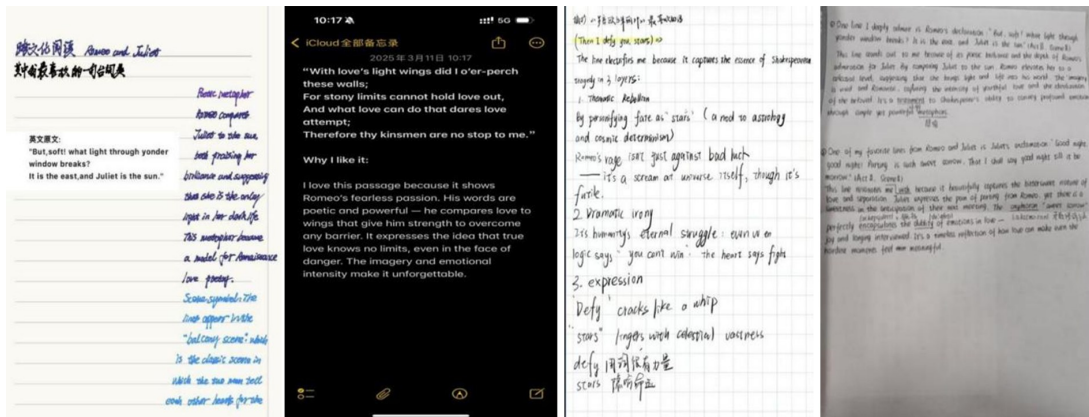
跨文化阅读 Romeo and Juliet
契阔最喜欢的一句台词
Romeo metaphor
Romeo compares
Juliet to the sun,
both praising her
brilliance and suggesting
that she is the only
light in his dark life.
This metaphor became
a model for Renaissance
love poetry.
Scene symbol: The
line appears in the
"balcony scene" which
is the classic scene in
which the two men tell
each other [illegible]

英文原文:
"But,soft! what light through yonder window breaks?
It is the east,and Juliet is the sun."

10:17
5G
iCloud全部备忘录
2025年3月11日 10:17
"With love's light wings did I o'er-perch these walls;
For stony limits cannot hold love out,
And what love can do that dares love attempt;
Therefore thy kinsmen are no stop to me."

Why I like it:

I love this passage because it shows Romeo's fearless passion. His words are poetic and powerful — he compares love to wings that give him strength to overcome any barrier. It expresses the idea that true love knows no limits, even in the face of danger. The imagery and emotional intensity make it unforgettable.

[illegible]一句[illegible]
(Then I defy you, stars) ⇒
The line electrifies me because it captures the essence of Shakespearean tragedy in 3 layers:
1. Thematic Rebellion
By personifying fate as "stars" (a nod to astrology and cosmic determinism)
Romeo's rage isn't just against bad luck
— it's a scream at universe itself, though it's futile.
2. Dramatic irony
It's humanity's eternal struggle: even if logic says "you can't win" the heart says fight
3. expression
"Defy" cracks like a whip
"stars" lingers with celestial vastness
defy 用词很有力量
stars 隐喻命运

One line I deeply admire is Romeo's declaration "But, soft! what light through yonder window breaks? It is the east, and Juliet is the sun." (Act II, Scene II)
This line stands out to me because of its poetic brilliance and the depth of Romeo's admiration for Juliet. By comparing Juliet to the sun, Romeo elevates her to a celestial level, suggesting that she brings light and life into his world. The imagery is vivid and Romantic, capturing the intensity of youthful love and the elevation of the beloved. It's a testament to Shakespeare's ability to convey profound emotion through simple yet powerful metaphors.
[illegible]

One of my favorite lines from Romeo and Juliet is Juliet's exclamation "Good night, good night! Parting is such sweet sorrow, that I shall say good night till it be morrow." (Act II, Scene II)
This line resonates me with because it beautifully captures the bittersweet nature of love and separation. Juliet expresses the pain of parting from Romeo, yet there is a sweetness in the anticipation of their next meeting. The oxymoron "sweet sorrow" perfectly encapsulates the duality of emotions in love — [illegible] joy and longing intertwined. It's a timeless reflection of how love can make even the hardest moments feel more meaningful.